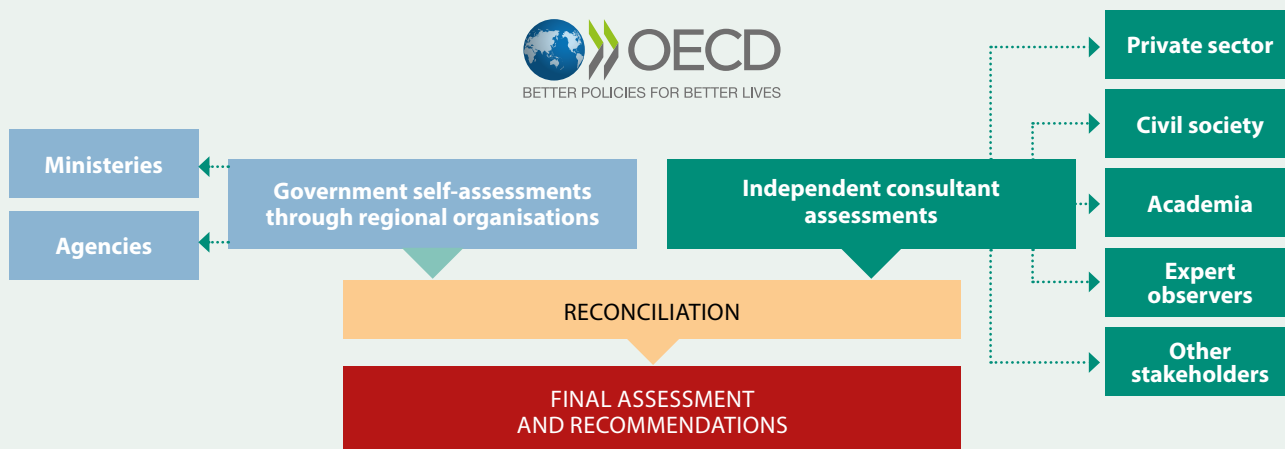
OECD
BETTER POLICIES FOR BETTER LIVES

Ministeries

Agencies

Government self-assessments through regional organisations

Independent consultant assessments

Private sector

Civil society

Academia

Expert observers

Other stakeholders

RECONCILIATION

FINAL ASSESSMENT AND RECOMMENDATIONS